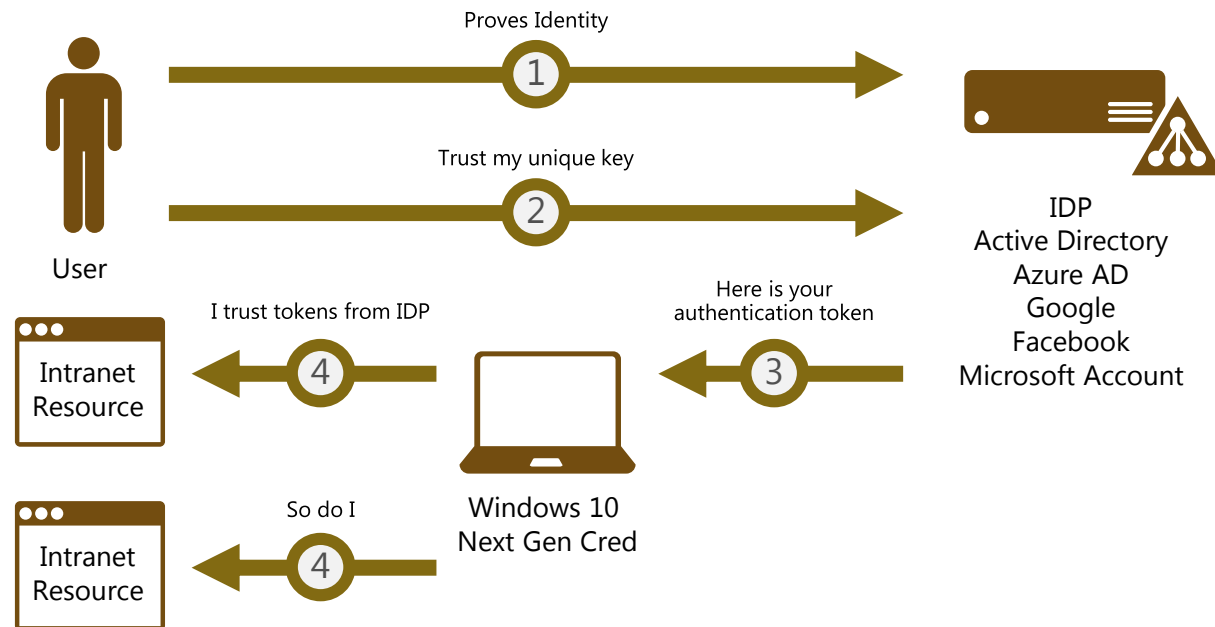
Proves Identity

1

Trust my unique key

2

User

IDP
Active Directory
Azure AD
Google
Facebook
Microsoft Account

I trust tokens from IDP

4

Here is your authentication token

3

Intranet Resource

Windows 10
Next Gen Cred

So do I

4

Intranet Resource